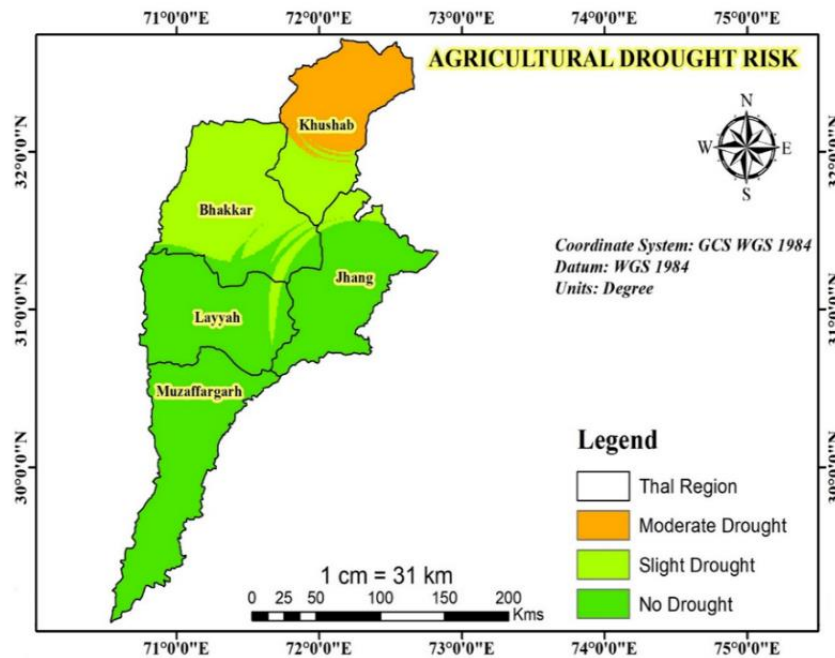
71°0'0"E 72°0'0"E 73°0'0"E 74°0'0"E 75°0'0"E

AGRICULTURAL DROUGHT RISK

N
W E
S

32°0'0"N
31°0'0"N
30°0'0"N

Khushab
Bhakkar
Jhang
Layyah
Muzaffargarh

Coordinate System: GCS WGS 1984
Datum: WGS 1984
Units: Degree

Legend
Thal Region
Moderate Drought
Slight Drought
No Drought

1 cm = 31 km
0 25 50 100 150 200 Kms

71°0'0"E 72°0'0"E 73°0'0"E 74°0'0"E 75°0'0"E